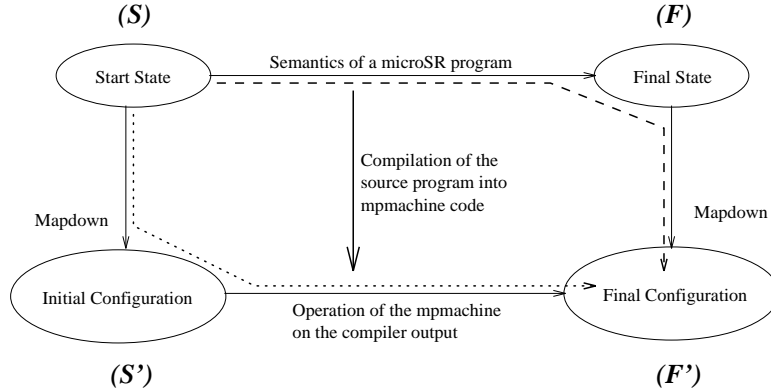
(S)

(F)

Start State

Semantics of a microSR program

Final State

Compilation of the source program into mpmachine code

Mapdown

Mapdown

Initial Configuration

Operation of the mpmachine on the compiler output

Final Configuration

(S')

(F')